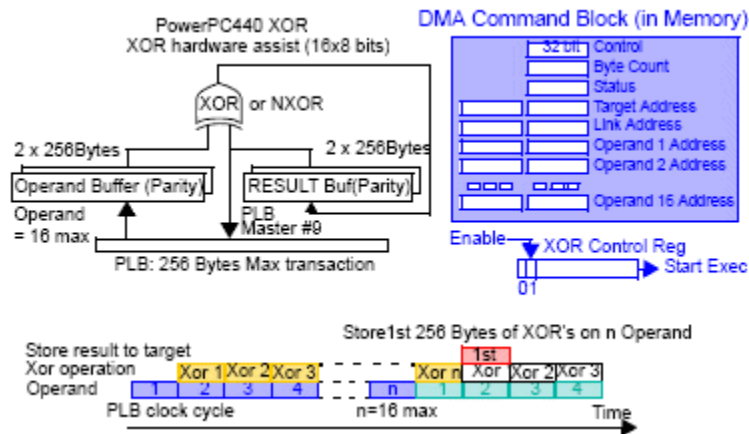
PowerPC440 XOR
XOR hardware assist (16x8 bits)

XOR or NXOR

2 x 256Bytes

2 x 256Bytes

Operand Buffer (Parity)

RESULT Buf(Parity)

Operand
= 16 max

PLB
Master #9

PLB: 256 Bytes Max transaction

DMA Command Block (in Memory)

32 bit

Control

Byte Count

Status

Target Address

Link Address

Operand 1 Address

Operand 2 Address

Operand 16 Address

Enable

XOR Control Reg

0 1

Start Exec

Store1st 256 Bytes of XOR's on n Operand

Store result to target

1st

Xor operation

Xor 1

Xor 2

Xor 3

Xor n

Xor

Xor 2

Xor 3

Operand

1

2

3

4

n

1

2

3

4

PLB clock cycle

n=16 max

Time